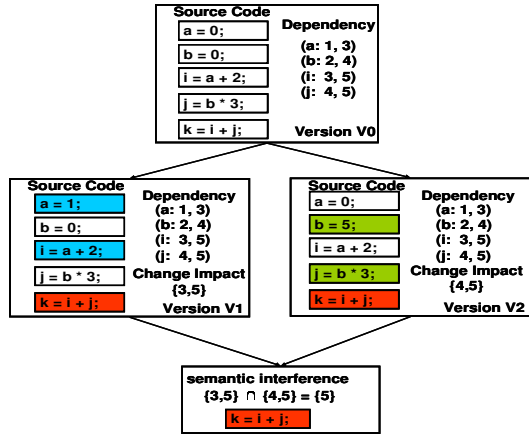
Source Code
a = 0;
b = 0;
i = a + 2;
j = b * 3;
k = i + j;

Dependency
(a: 1, 3)
(b: 2, 4)
(i: 3, 5)
(j: 4, 5)

Version V0

Source Code
a = 1;
b = 0;
i = a + 2;
j = b * 3;
k = i + j;

Dependency
(a: 1, 3)
(b: 2, 4)
(i: 3, 5)
(j: 4, 5)
Change Impact
{3,5}

Version V1

Source Code
a = 0;
b = 5;
i = a + 2;
j = b * 3;
k = i + j;

Dependency
(a: 1, 3)
(b: 2, 4)
(i: 3, 5)
(j: 4, 5)
Change Impact
{4,5}

Version V2

semantic interference
$\{3,5\} \cap \{4,5\} = \{5\}$
k = i + j;